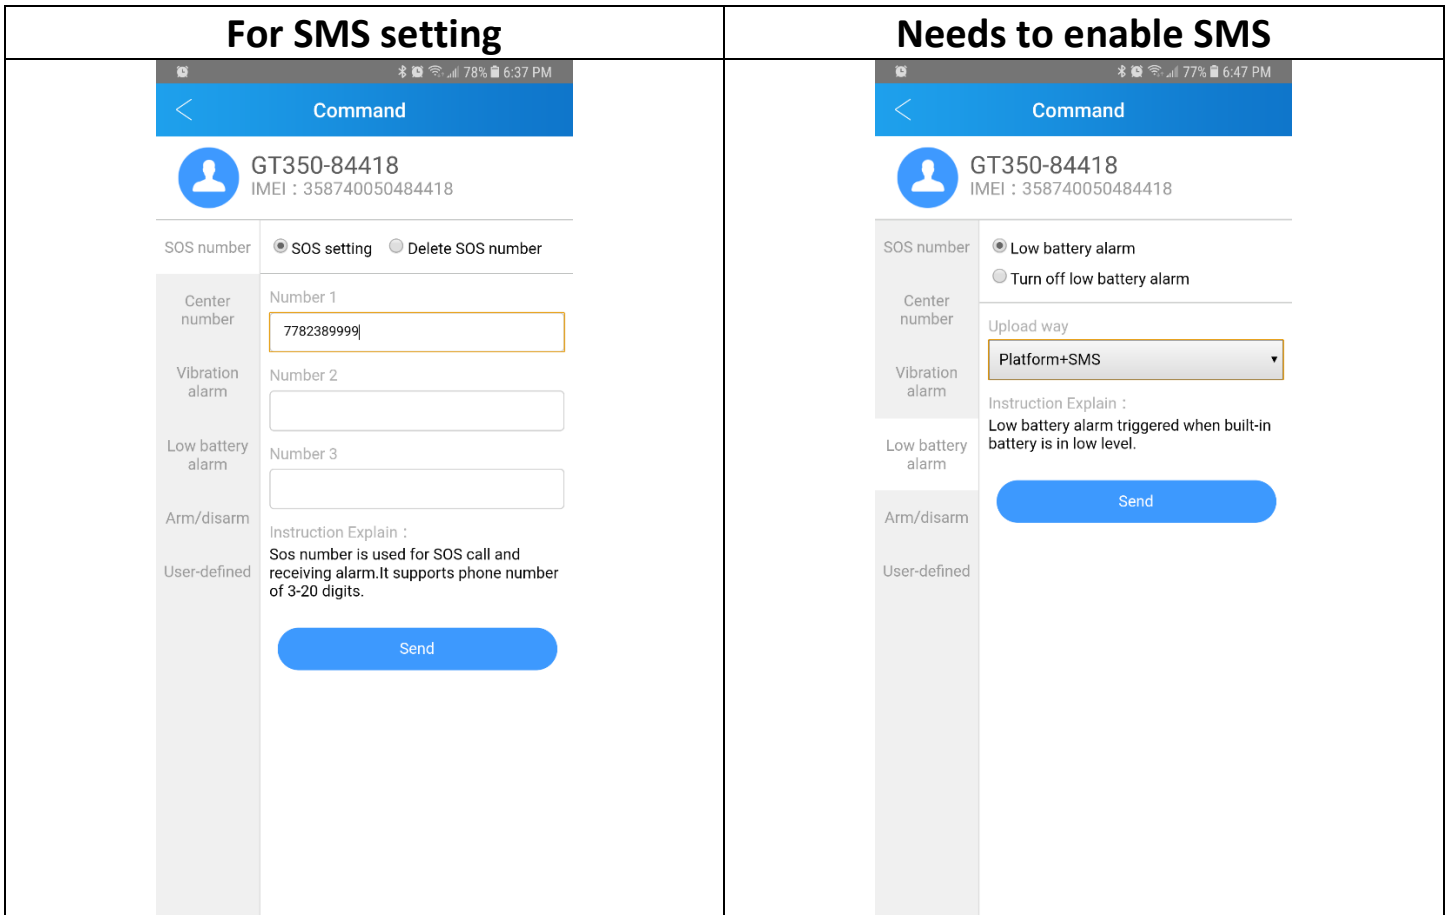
| For SMS setting | Needs to enable SMS |
|---|---|

78% 6:37 PM

Command

GT350-84418
IMEI：358740050484418

SOS number
Center number
Vibration alarm
Low battery alarm
Arm/disarm
User-defined

SOS setting  Delete SOS number

Number 1
7782389999
Number 2
Number 3

Instruction Explain：
Sos number is used for SOS call and receiving alarm.It supports phone number of 3-20 digits.

Send

77% 6:47 PM

Command

GT350-84418
IMEI：358740050484418

SOS number
Center number
Vibration alarm
Low battery alarm
Arm/disarm
User-defined

Low battery alarm
Turn off low battery alarm

Upload way
Platform+SMS

Instruction Explain：
Low battery alarm triggered when built-in battery is in low level.

Send